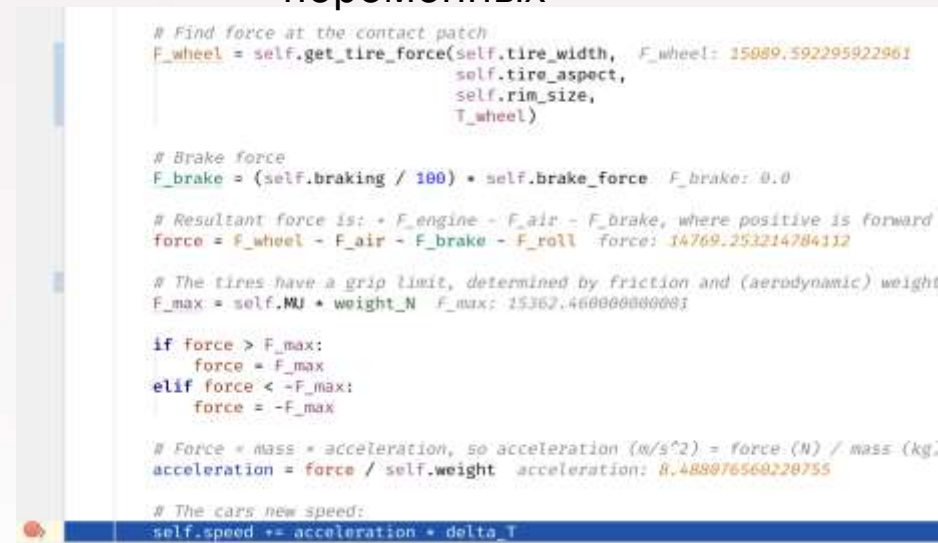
переменных

# Find force at the contact patch
F_wheel = self.get_tire_force(self.tire_width,  F_wheel: 15089.592295922961
                              self.tire_aspect,
                              self.rim_size,
                              T_wheel)

# Brake force
F_brake = (self.braking / 100) * self.brake_force  F_brake: 0.0

# Resultant force is: + F_engine - F_air - F_brake, where positive is forward
force = F_wheel - F_air - F_brake - F_roll  force: 14769.253214784112

# The tires have a grip limit, determined by friction and (aerodynamic) weight
F_max = self.MU * weight_N  F_max: 15362.460000000001

if force > F_max:
    force = F_max
elif force < -F_max:
    force = -F_max

# Force = mass * acceleration, so acceleration (m/s^2) = force (N) / mass (kg)
acceleration = force / self.weight  acceleration: 8.488076560220755

# The cars new speed:
self.speed += acceleration * delta_T